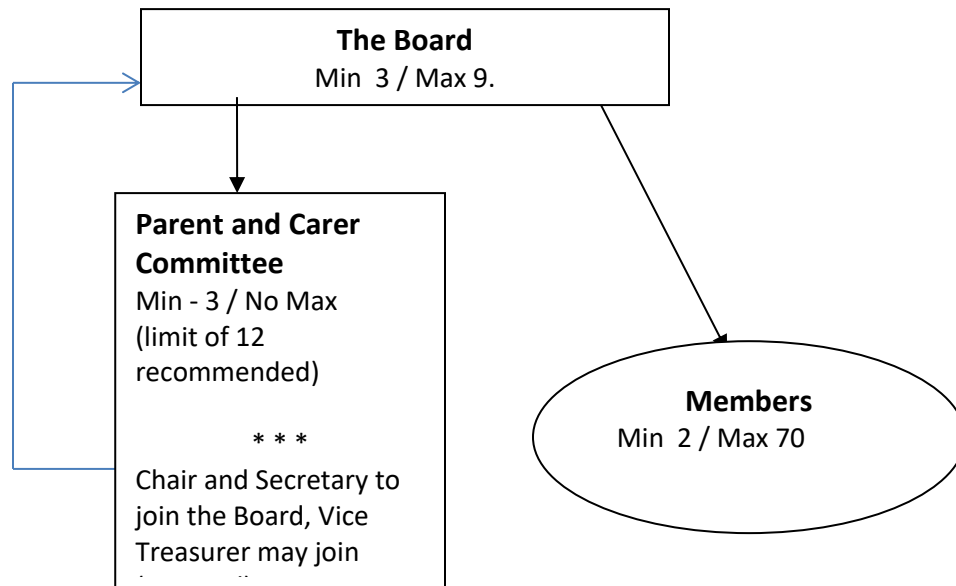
**The Board**
Min 3 / Max 9.

**Parent and Carer Committee**
Min - 3 / No Max (limit of 12 recommended)

* * *

Chair and Secretary to join the Board, Vice Treasurer may join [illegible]

**Members**
Min 2 / Max 70